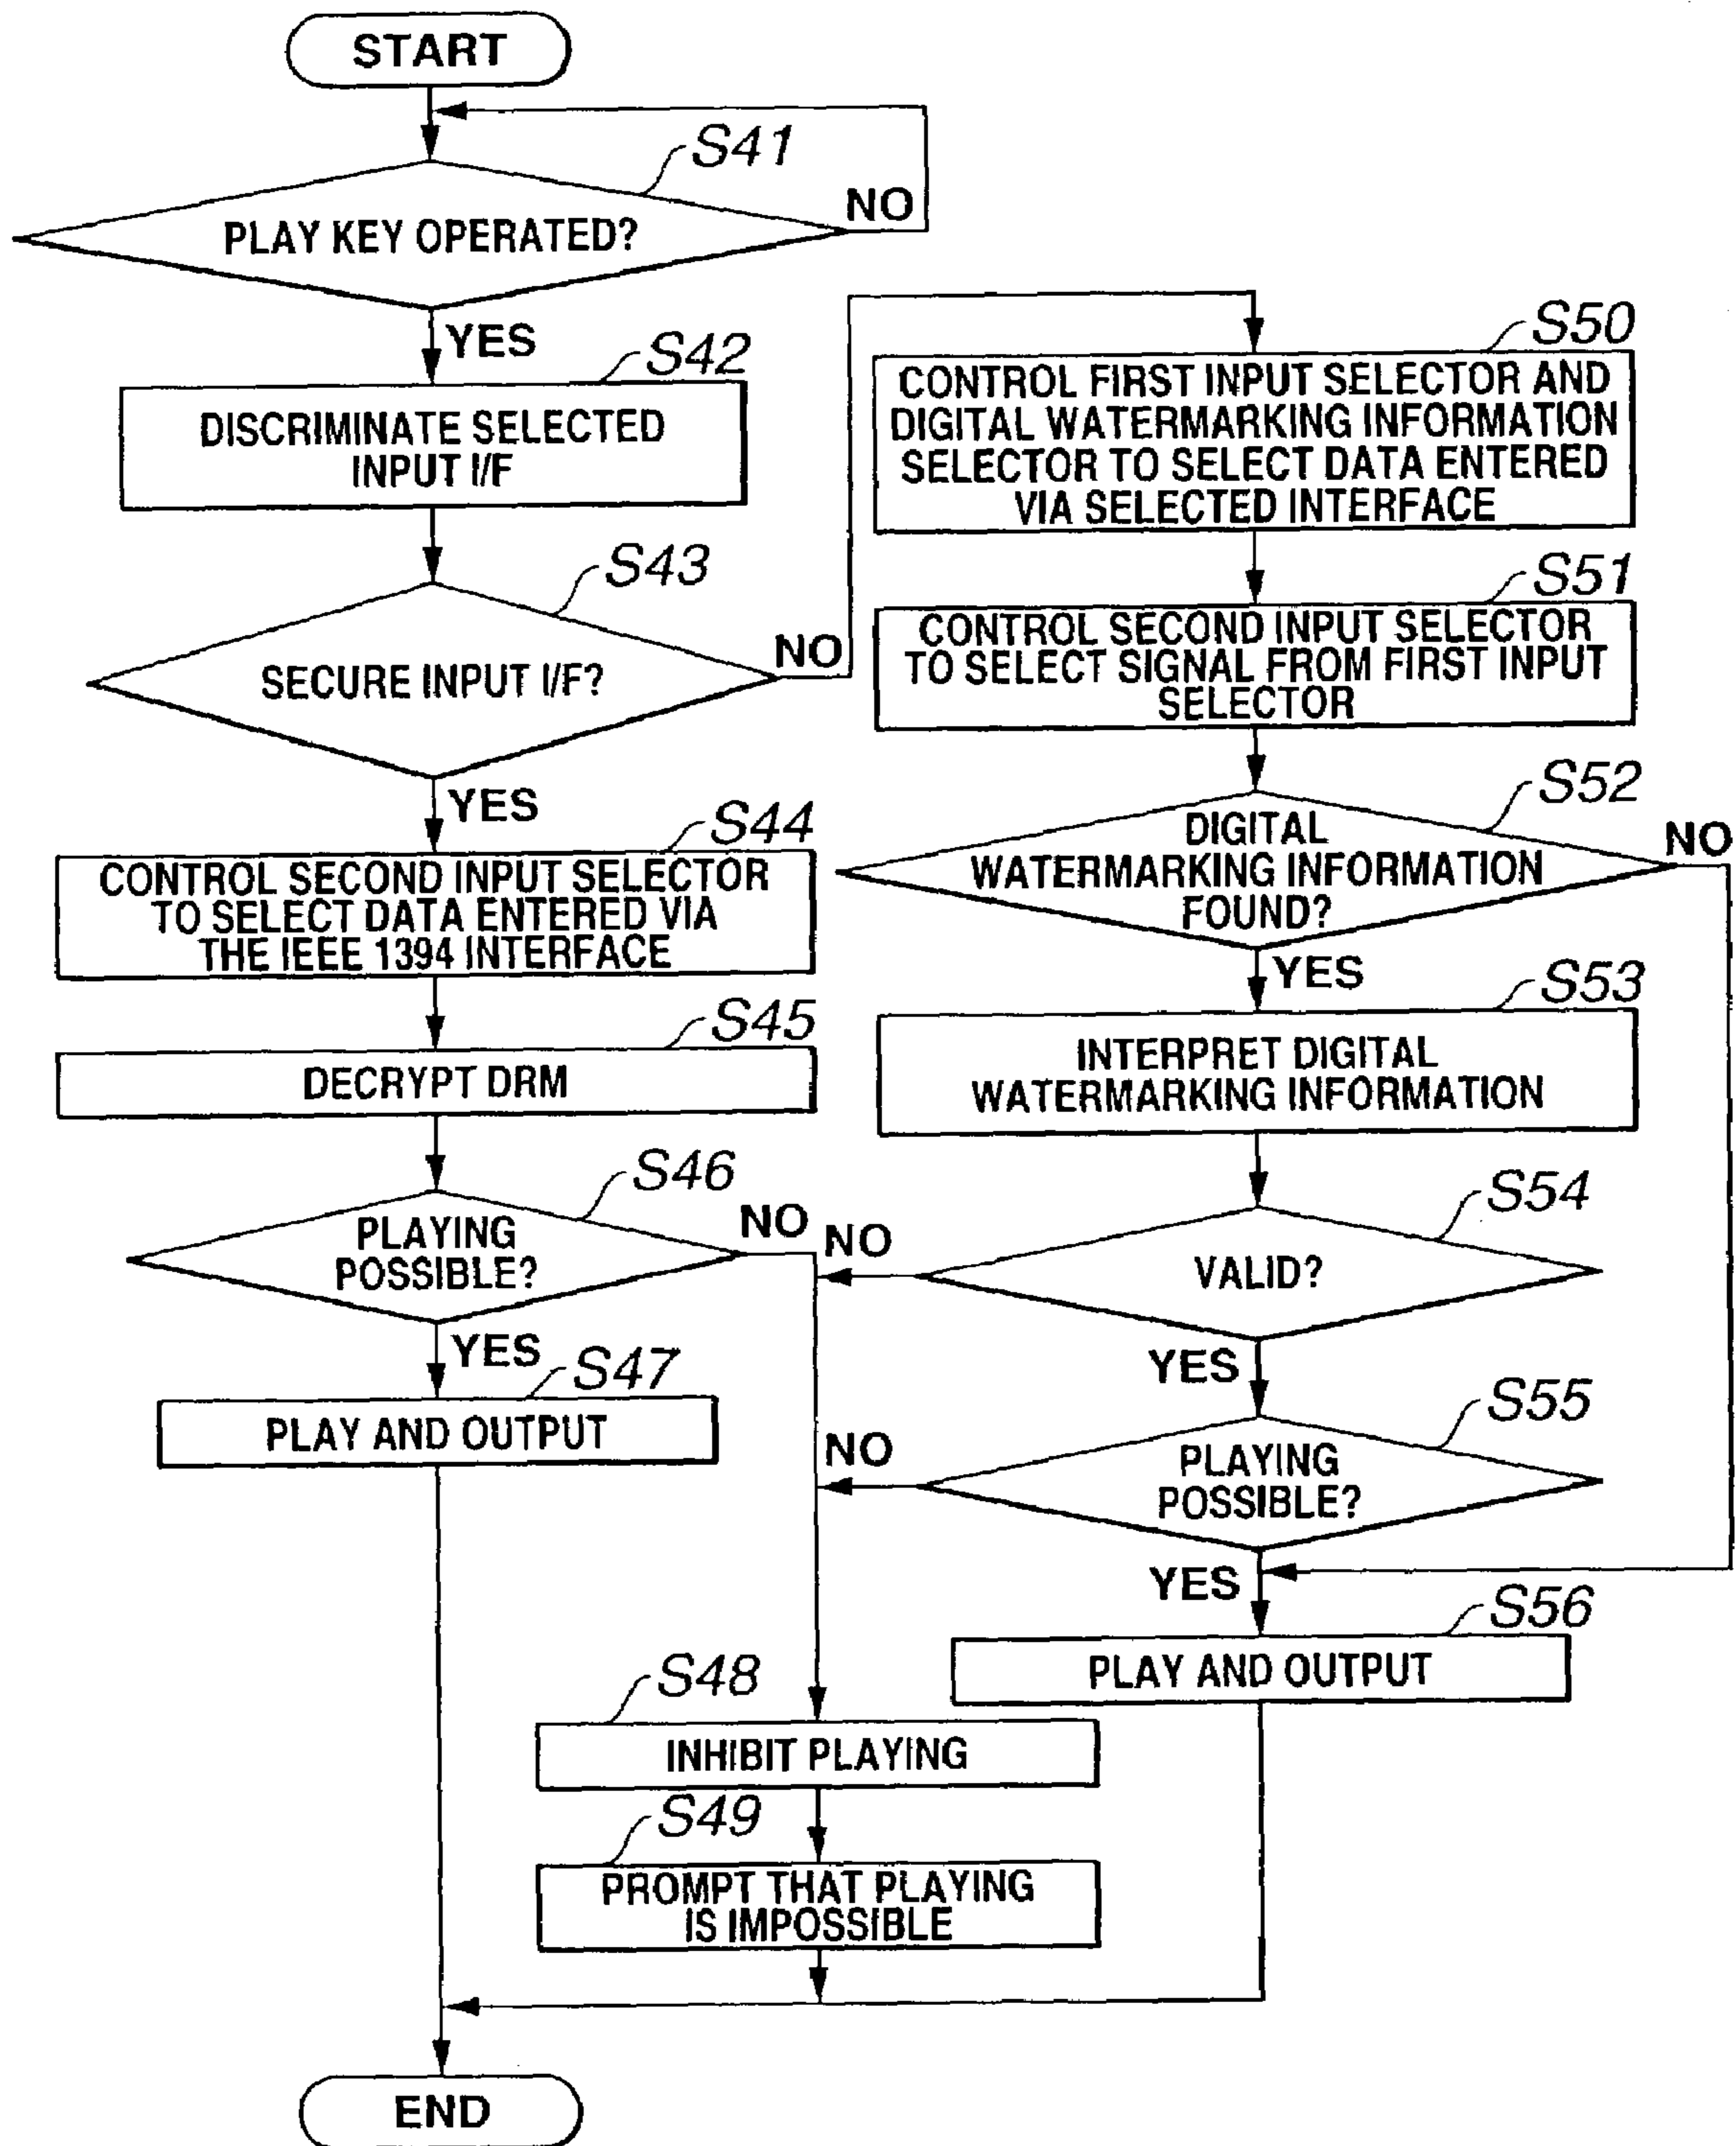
START

S41

PLAY KEY OPERATED?

NO

YES

S42

DISCRIMINATE SELECTED INPUT I/F

S43

SECURE INPUT I/F?

NO

YES

S44

CONTROL SECOND INPUT SELECTOR TO SELECT DATA ENTERED VIA THE IEEE 1394 INTERFACE

S45

DECRYPT DRM

S46

PLAYING POSSIBLE?

NO

YES

S47

PLAY AND OUTPUT

S50

CONTROL FIRST INPUT SELECTOR AND DIGITAL WATERMARKING INFORMATION SELECTOR TO SELECT DATA ENTERED VIA SELECTED INTERFACE

S51

CONTROL SECOND INPUT SELECTOR TO SELECT SIGNAL FROM FIRST INPUT SELECTOR

S52

DIGITAL WATERMARKING INFORMATION FOUND?

NO

YES

S53

INTERPRET DIGITAL WATERMARKING INFORMATION

S54

VALID?

NO

YES

S55

PLAYING POSSIBLE?

NO

YES

S56

PLAY AND OUTPUT

S48

INHIBIT PLAYING

S49

PROMPT THAT PLAYING IS IMPOSSIBLE

END